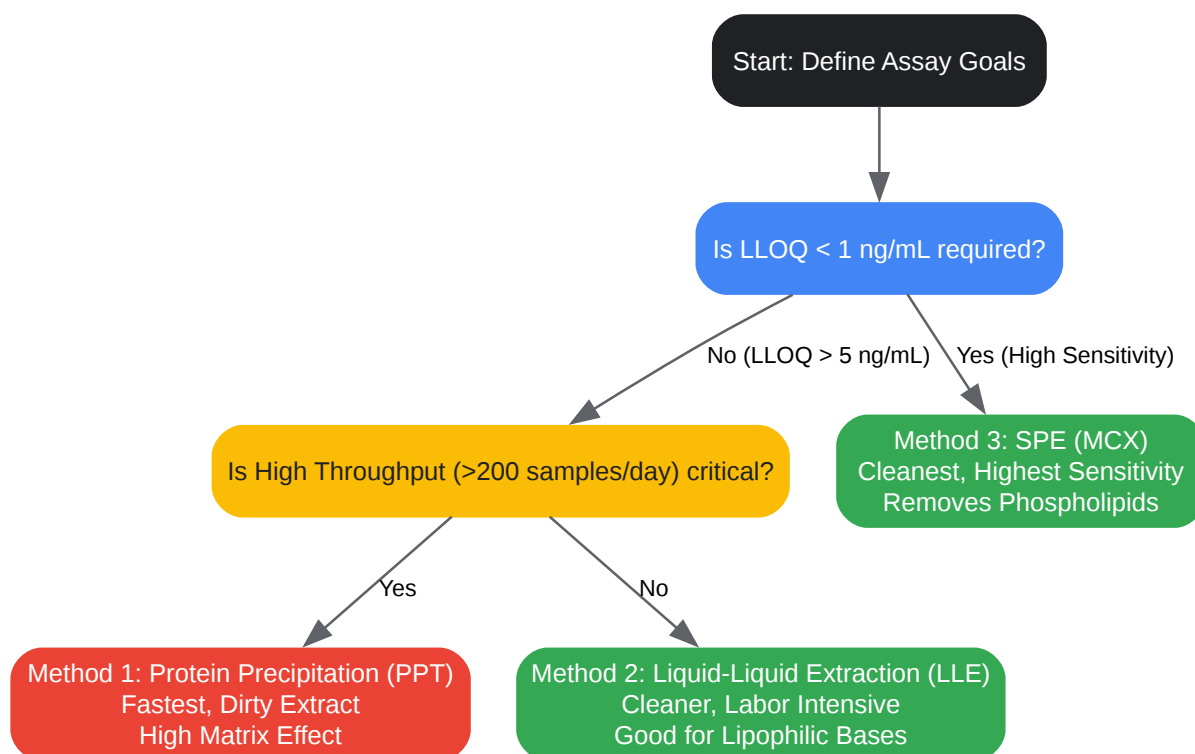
Start: Define Assay Goals

Is LLOQ < 1 ng/mL required?

No (LLOQ > 5 ng/mL)

Yes (High Sensitivity)

Is High Throughput (>200 samples/day) critical?

Method 3: SPE (MCX)
Cleanest, Highest Sensitivity
Removes Phospholipids

Yes

No

Method 1: Protein Precipitation (PPT)
Fastest, Dirty Extract
High Matrix Effect

Method 2: Liquid-Liquid Extraction (LLE)
Cleaner, Labor Intensive
Good for Lipophilic Bases